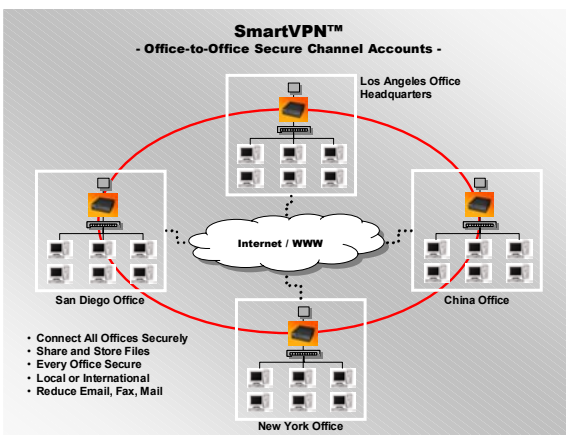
SmartVPN™
- Office-to-Office Secure Channel Accounts -

Los Angeles Office Headquarters

Internet / WWW

San Diego Office

China Office

New York Office

- Connect All Offices Securely
- Share and Store Files
- Every Office Secure
- Local or International
- Reduce Email, Fax, Mail